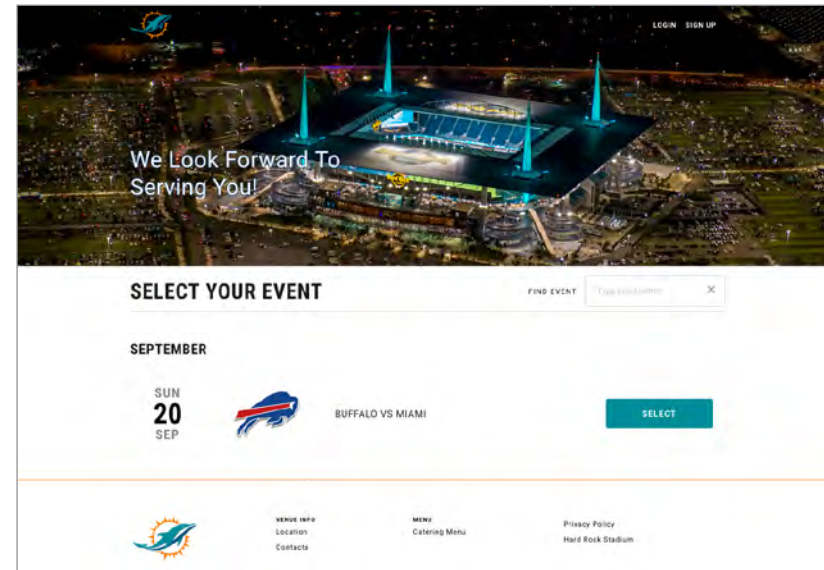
LOGIN SIGN UP

We Look Forward To Serving You!

SELECT YOUR EVENT

FIND EVENT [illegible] ×

SEPTEMBER

SUN
20
SEP

BUFFALO VS MIAMI

SELECT

VENUE INFO
Location
Contacts

MENU
Catering Menu

Privacy Policy
Hard Rock Stadium